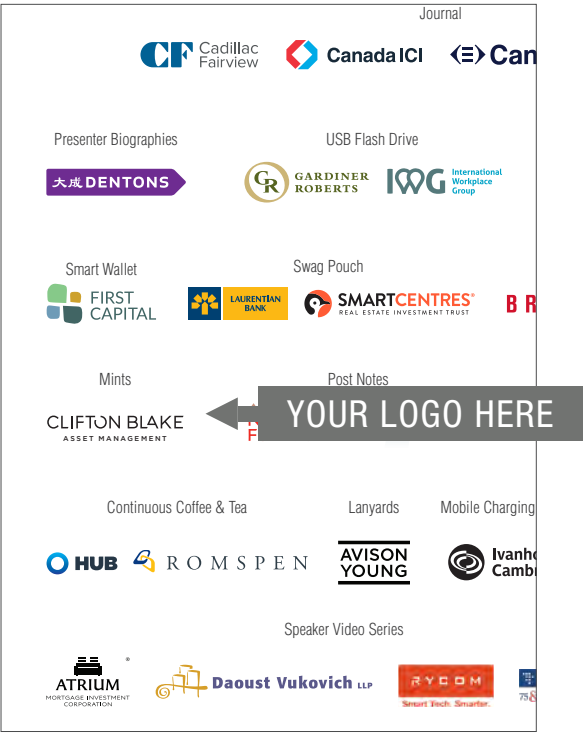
Journal

CF Cadillac Fairview

Canada ICI

Can

Presenter Biographies

大成 DENTONS

USB Flash Drive

GR GARDINER ROBERTS

IWG International Workplace Group

Smart Wallet

FIRST CAPITAL

Swag Pouch

LAURENTIAN BANK

SMARTCENTRES REAL ESTATE INVESTMENT TRUST

B R

Mints

CLIFTON BLAKE ASSET MANAGEMENT

Post Notes

YOUR LOGO HERE

Continuous Coffee & Tea

HUB

ROMSPEN

Lanyards

AVISON YOUNG

Mobile Charging

Ivanh Cambr

Speaker Video Series

ATRIUM MORTGAGE INVESTMENT CORPORATION

Daoust Vukovich LLP

RYCOM Smart Tech. Smarter.

75